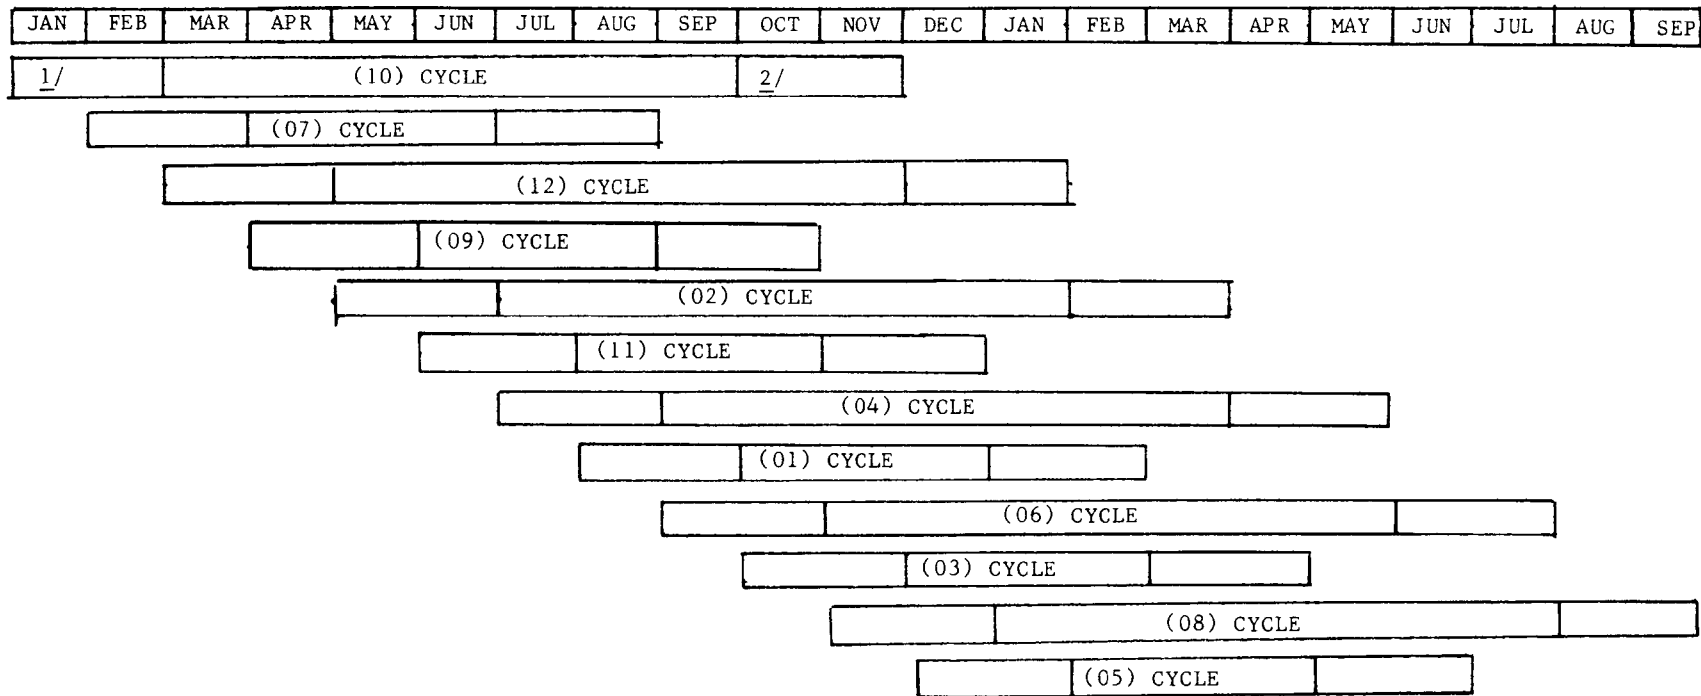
| JAN | FEB | MAR | APR | MAY | JUN | JUL | AUG | SEP | OCT | NOV | DEC | JAN | FEB | MAR | APR | MAY | JUN | JUL | AUG | SEP |
|---|---|---|---|---|---|---|---|---|---|---|---|---|---|---|---|---|---|---|---|---|

1/ (10) CYCLE 2/

(07) CYCLE

(12) CYCLE

(09) CYCLE

(02) CYCLE

(11) CYCLE

(04) CYCLE

(01) CYCLE

(06) CYCLE

(03) CYCLE

(08) CYCLE

(05) CYCLE